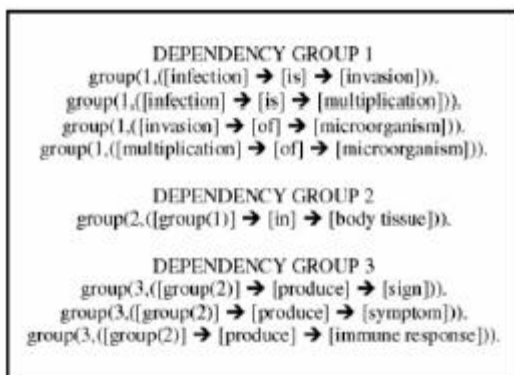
DEPENDENCY GROUP 1
group(1,([infection] → [is] → [invasion])).
group(1,([infection] → [is] → [multiplication])).
group(1,([invasion] → [of] → [microorganism])).
group(1,([multiplication] → [of] → [microorganism])).

DEPENDENCY GROUP 2
group(2,([group(1)] → [in] → [body tissue])).

DEPENDENCY GROUP 3
group(3,([group(2)] → [produce] → [sign])).
group(3,([group(2)] → [produce] → [symptom])).
group(3,([group(2)] → [produce] → [immune response])).